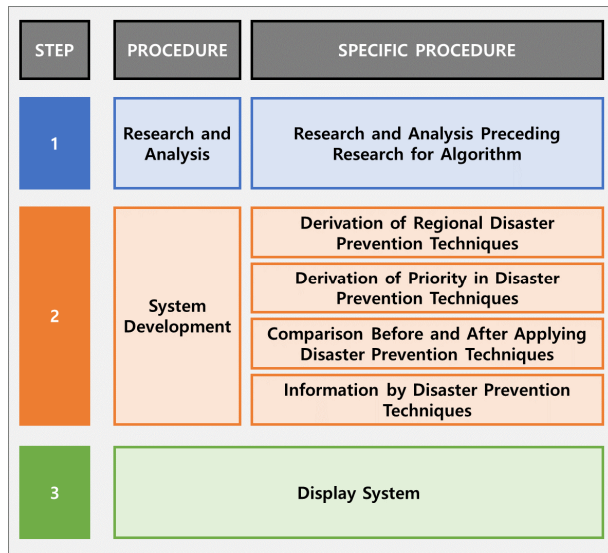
| STEP | PROCEDURE | SPECIFIC PROCEDURE |
|---|---|---|
| 1 | Research and Analysis | Research and Analysis Preceding Research for Algorithm |
| 2 | System Development | Derivation of Regional Disaster Prevention Techniques |
| | | Derivation of Priority in Disaster Prevention Techniques |
| | | Comparison Before and After Applying Disaster Prevention Techniques |
| | | Information by Disaster Prevention Techniques |
| 3 | Display System | |